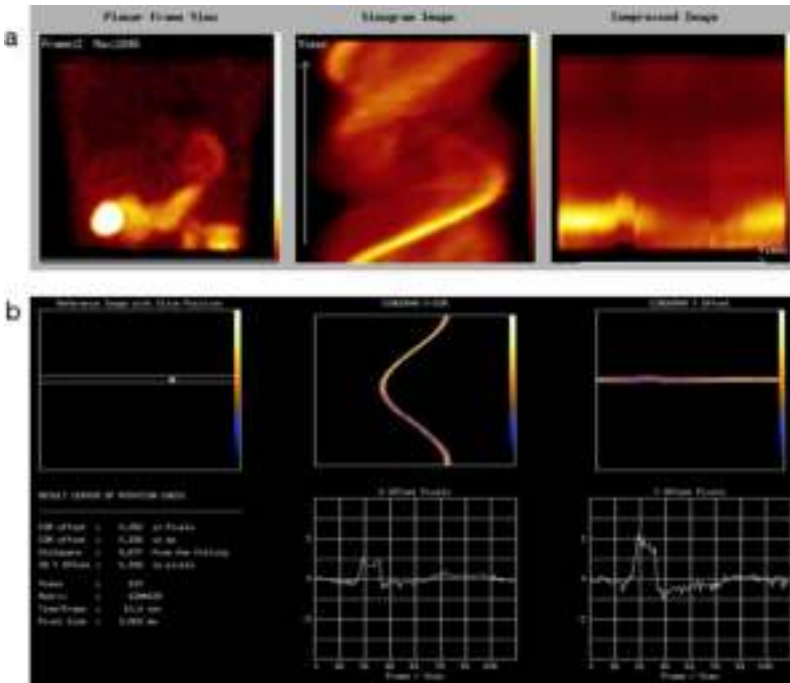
a

Planar Frame View

Sinogram Image

Compressed Image

Frame2 Max1886

Time

Time

b

Reference Image with Slice Position

SINOGRAM X-COR

SINOGRAM Y Offset

RESULT CENTER OF ROTATION CHECK

COR offset : 0,000 in Pixels
COR offset : 0,000 in mm
Chisquare : 0,077 from Sine Fitting
MX Y Offset : 0,000 in pixels

Frames : 120
Matrix : 128x128
Time/Frame : 33,0 sec
Pixel Size : 3,000 mm

X Offset Pixels

Y Offset Pixels

Frame / Scan

Frame / Scan